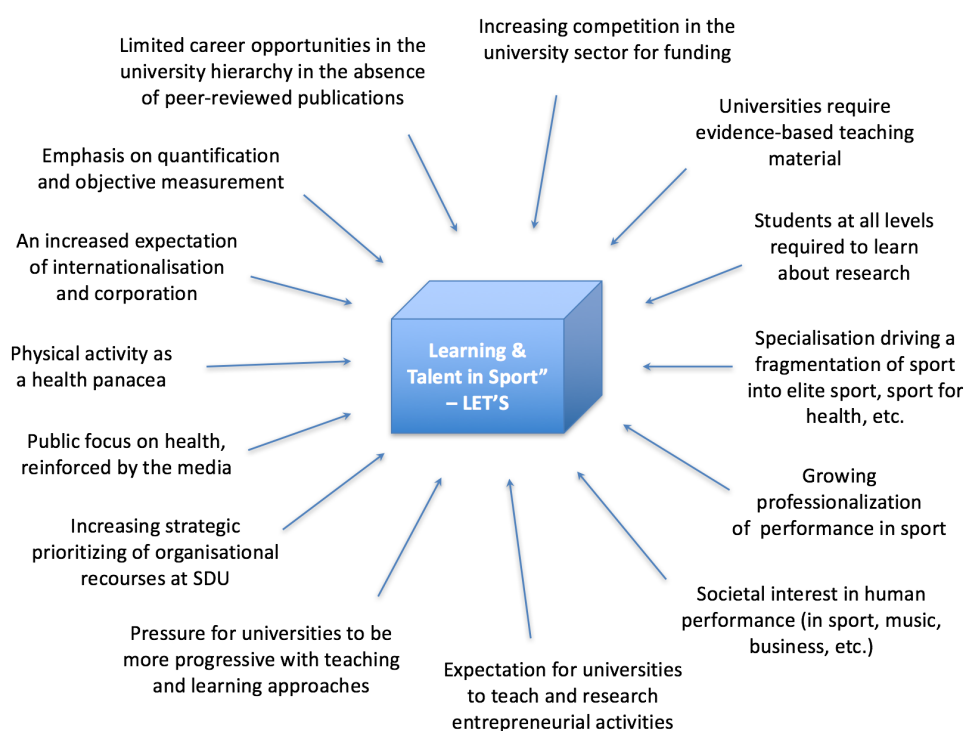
Increasing competition in the university sector for funding

Universities require evidence-based teaching material

Students at all levels required to learn about research

Specialisation driving a fragmentation of sport into elite sport, sport for health, etc.

Growing professionalization of performance in sport

Societal interest in human performance (in sport, music, business, etc.)

Expectation for universities to teach and research entrepreneurial activities

Pressure for universities to be more progressive with teaching and learning approaches

Increasing strategic prioritizing of organisational recourses at SDU

Public focus on health, reinforced by the media

Physical activity as a health panacea

An increased expectation of internationalisation and corporation

Emphasis on quantification and objective measurement

Limited career opportunities in the university hierarchy in the absence of peer-reviewed publications

Learning & Talent in Sport" – LET'S